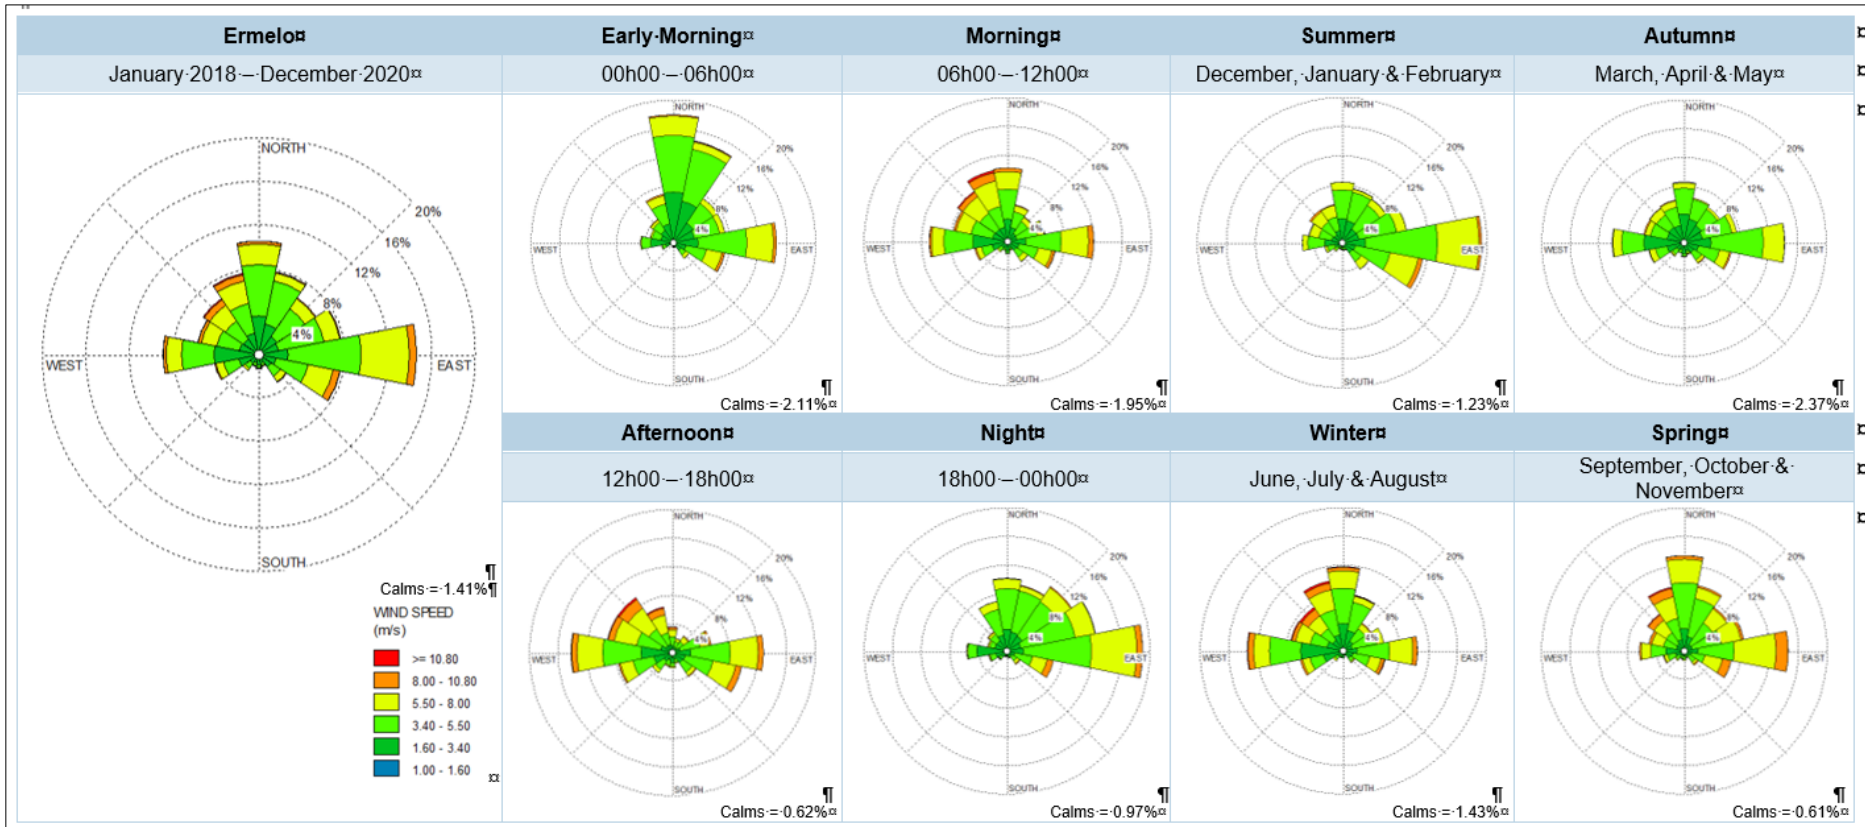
| Ermelo¤ | Early·Morning¤ | Morning¤ | Summer¤ | Autumn¤ |
|---|---|---|---|---|
| January·2018·–·December·2020¤ | 00h00·–·06h00¤ | 06h00·–·12h00¤ | December,·January·&·February¤ | March,·April·&·May¤ |
| NORTH 20% 16% 12% 8% 4% WEST EAST SOUTH ¶ Calms·=·1.41%¶ WIND SPEED (m/s) >= 10.80 8.00 - 10.80 5.50 - 8.00 3.40 - 5.50 1.60 - 3.40 1.00 - 1.60 ¤ | NORTH 20% 16% 12% 8% 4% WEST EAST SOUTH ¶ Calms·=·2.11%¤ | NORTH 20% 16% 12% 8% 4% WEST EAST SOUTH ¶ Calms·=·1.95%¤ | NORTH 20% 16% 12% 8% 4% WEST EAST SOUTH ¶ Calms·=·1.23%¤ | NORTH 20% 16% 12% 8% 4% WEST EAST SOUTH ¶ Calms·=·2.37%¤ |
| | Afternoon¤ | Night¤ | Winter¤ | Spring¤ |
| | 12h00·–·18h00¤ | 18h00·–·00h00¤ | June,·July·&·August¤ | September,·October·&·November¤ |
| | NORTH 20% 16% 12% 8% 4% WEST EAST SOUTH ¶ Calms·=·0.62%¤ | NORTH 20% 16% 12% 8% 4% WEST EAST SOUTH ¶ Calms·=·0.97%¤ | NORTH 20% 16% 12% 8% 4% WEST EAST SOUTH ¶ Calms·=·1.43%¤ | NORTH 20% 16% 12% 8% 4% WEST EAST SOUTH ¶ Calms·=·0.61%¤ |